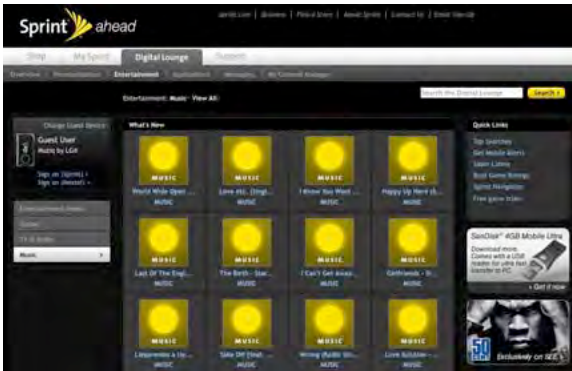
Sprint ahead

sprint.com | Business | Find a Store | About Sprint | Contact Us | Email Sign Up

Shop | My Sprint | Digital Lounge | Support

Overview | Personalization | Entertainment | Applications | Messaging | My Content Manager

Entertainment: Music · View All

Search the Digital Lounge | Search ›

Change Guest Device
Guest User
Music by LG®

Sign in (Sprint) ›
Sign up (Nextel) ›

Entertainment Home
Tones
TV & Radio
Music ›

What's New

MUSIC
World Wide Open ...
MUSIC

MUSIC
Love etc. (Origi...
MUSIC

MUSIC
I Know You Want ...
MUSIC

MUSIC
Happy Up Here (E...
MUSIC

MUSIC
Last Of The Engl...
MUSIC

MUSIC
The Birth - Star...
MUSIC

MUSIC
I Can't Get Enou...
MUSIC

MUSIC
Girlfriends - Si...
MUSIC

MUSIC
Lamentito a la ...
MUSIC

MUSIC
Take Off (Deat...
MUSIC

MUSIC
Wrong (Radio Ver...
MUSIC

MUSIC
Live Acoustic - ...
MUSIC

Quick Links
Top Searches
Get Mobile Alerts
Learn Camera
Best Game Ratings
Sprint Navigation
Free game trials

SanDisk® 4GB Mobile Ultra
Download more.
Comes with a USB reader for ultra fast transfer to PC.
› Get it now

50 Cent
Exclusively on SEE